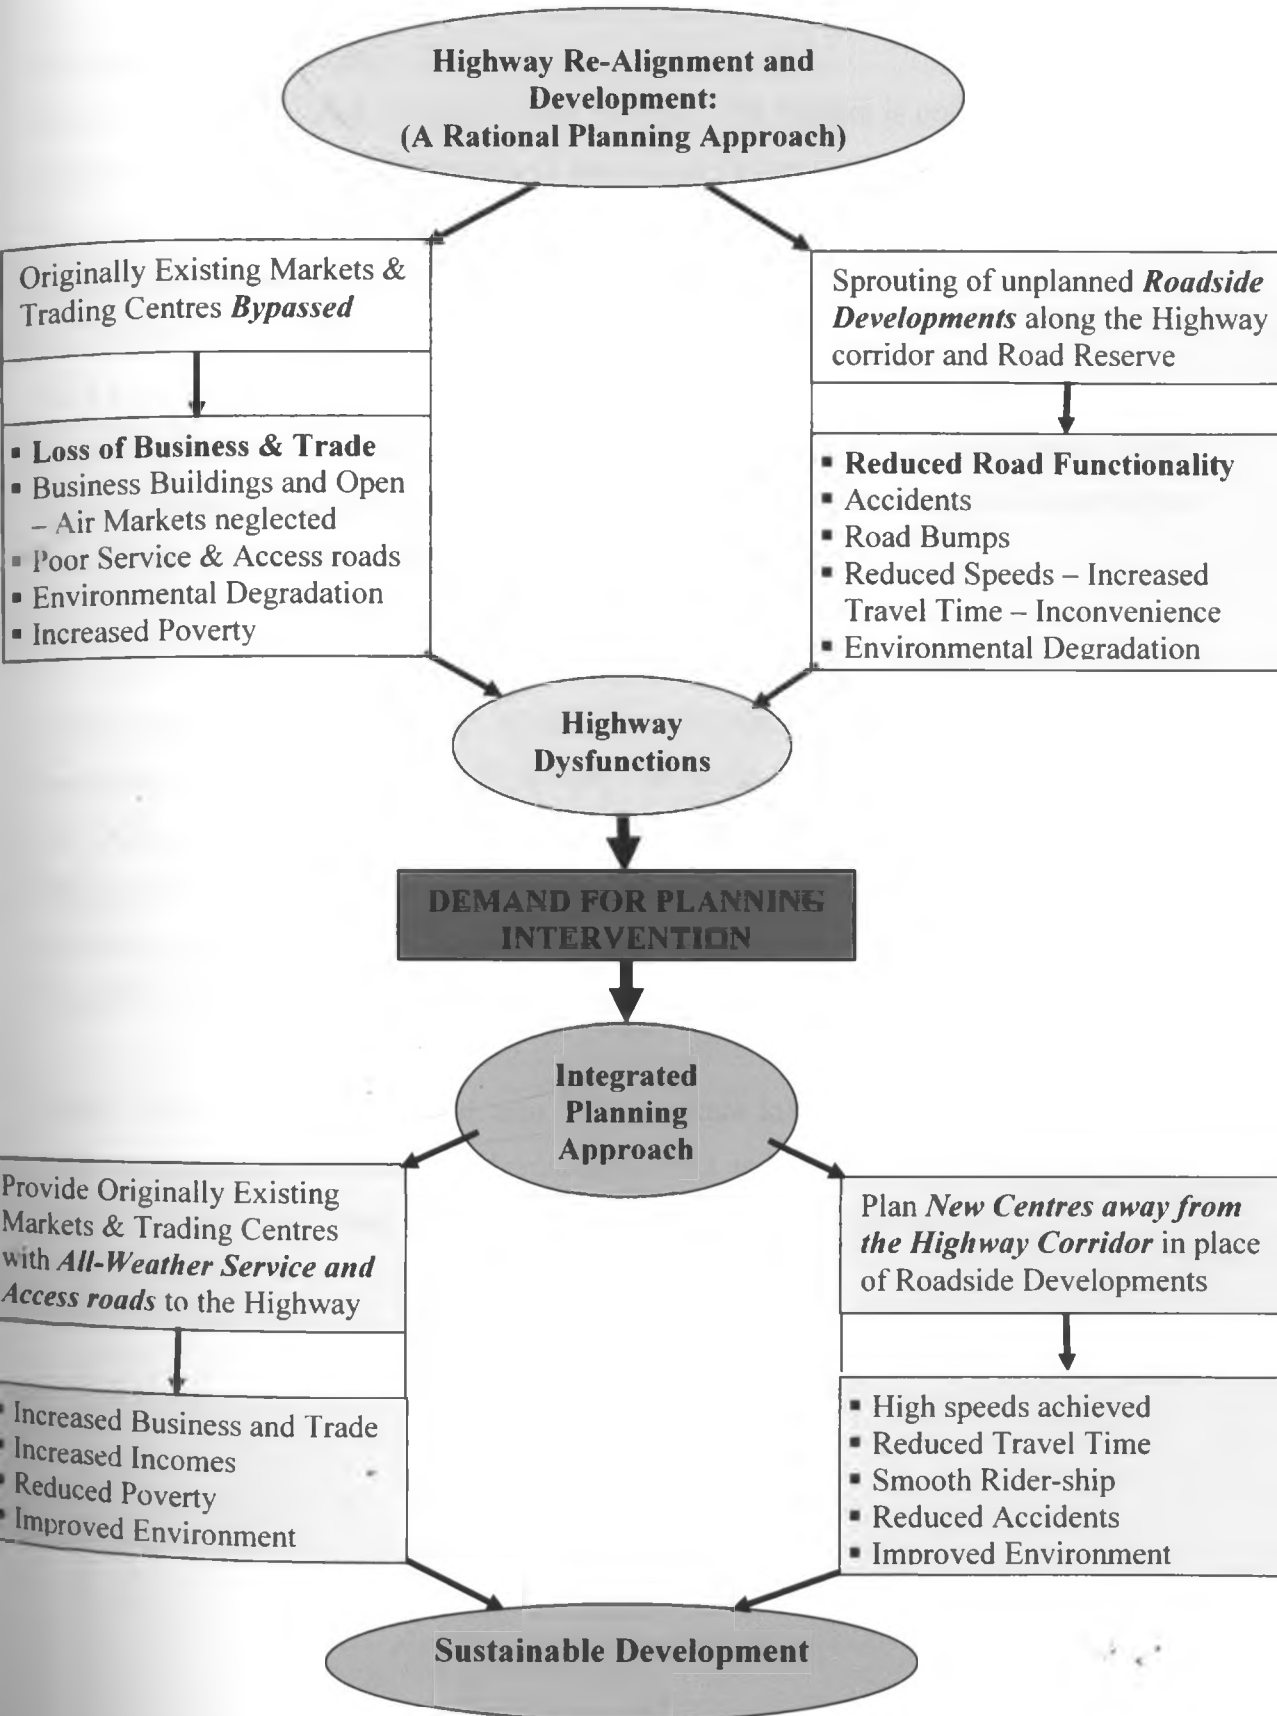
Highway Re-Alignment and Development: (A Rational Planning Approach)

Originally Existing Markets & Trading Centres ***Bypassed***

- **Loss of Business & Trade**
- Business Buildings and Open – Air Markets neglected
- Poor Service & Access roads
- Environmental Degradation
- Increased Poverty

Sprouting of unplanned ***Roadside Developments*** along the Highway corridor and Road Reserve

- **Reduced Road Functionality**
- Accidents
- Road Bumps
- Reduced Speeds – Increased Travel Time – Inconvenience
- Environmental Degradation

Highway Dysfunctions

DEMAND FOR PLANNING INTERVENTION

Integrated Planning Approach

Provide Originally Existing Markets & Trading Centres with ***All-Weather Service and Access roads*** to the Highway

- Increased Business and Trade
- Increased Incomes
- Reduced Poverty
- Improved Environment

Plan ***New Centres away from the Highway Corridor*** in place of Roadside Developments

- High speeds achieved
- Reduced Travel Time
- Smooth Rider-ship
- Reduced Accidents
- Improved Environment

Sustainable Development